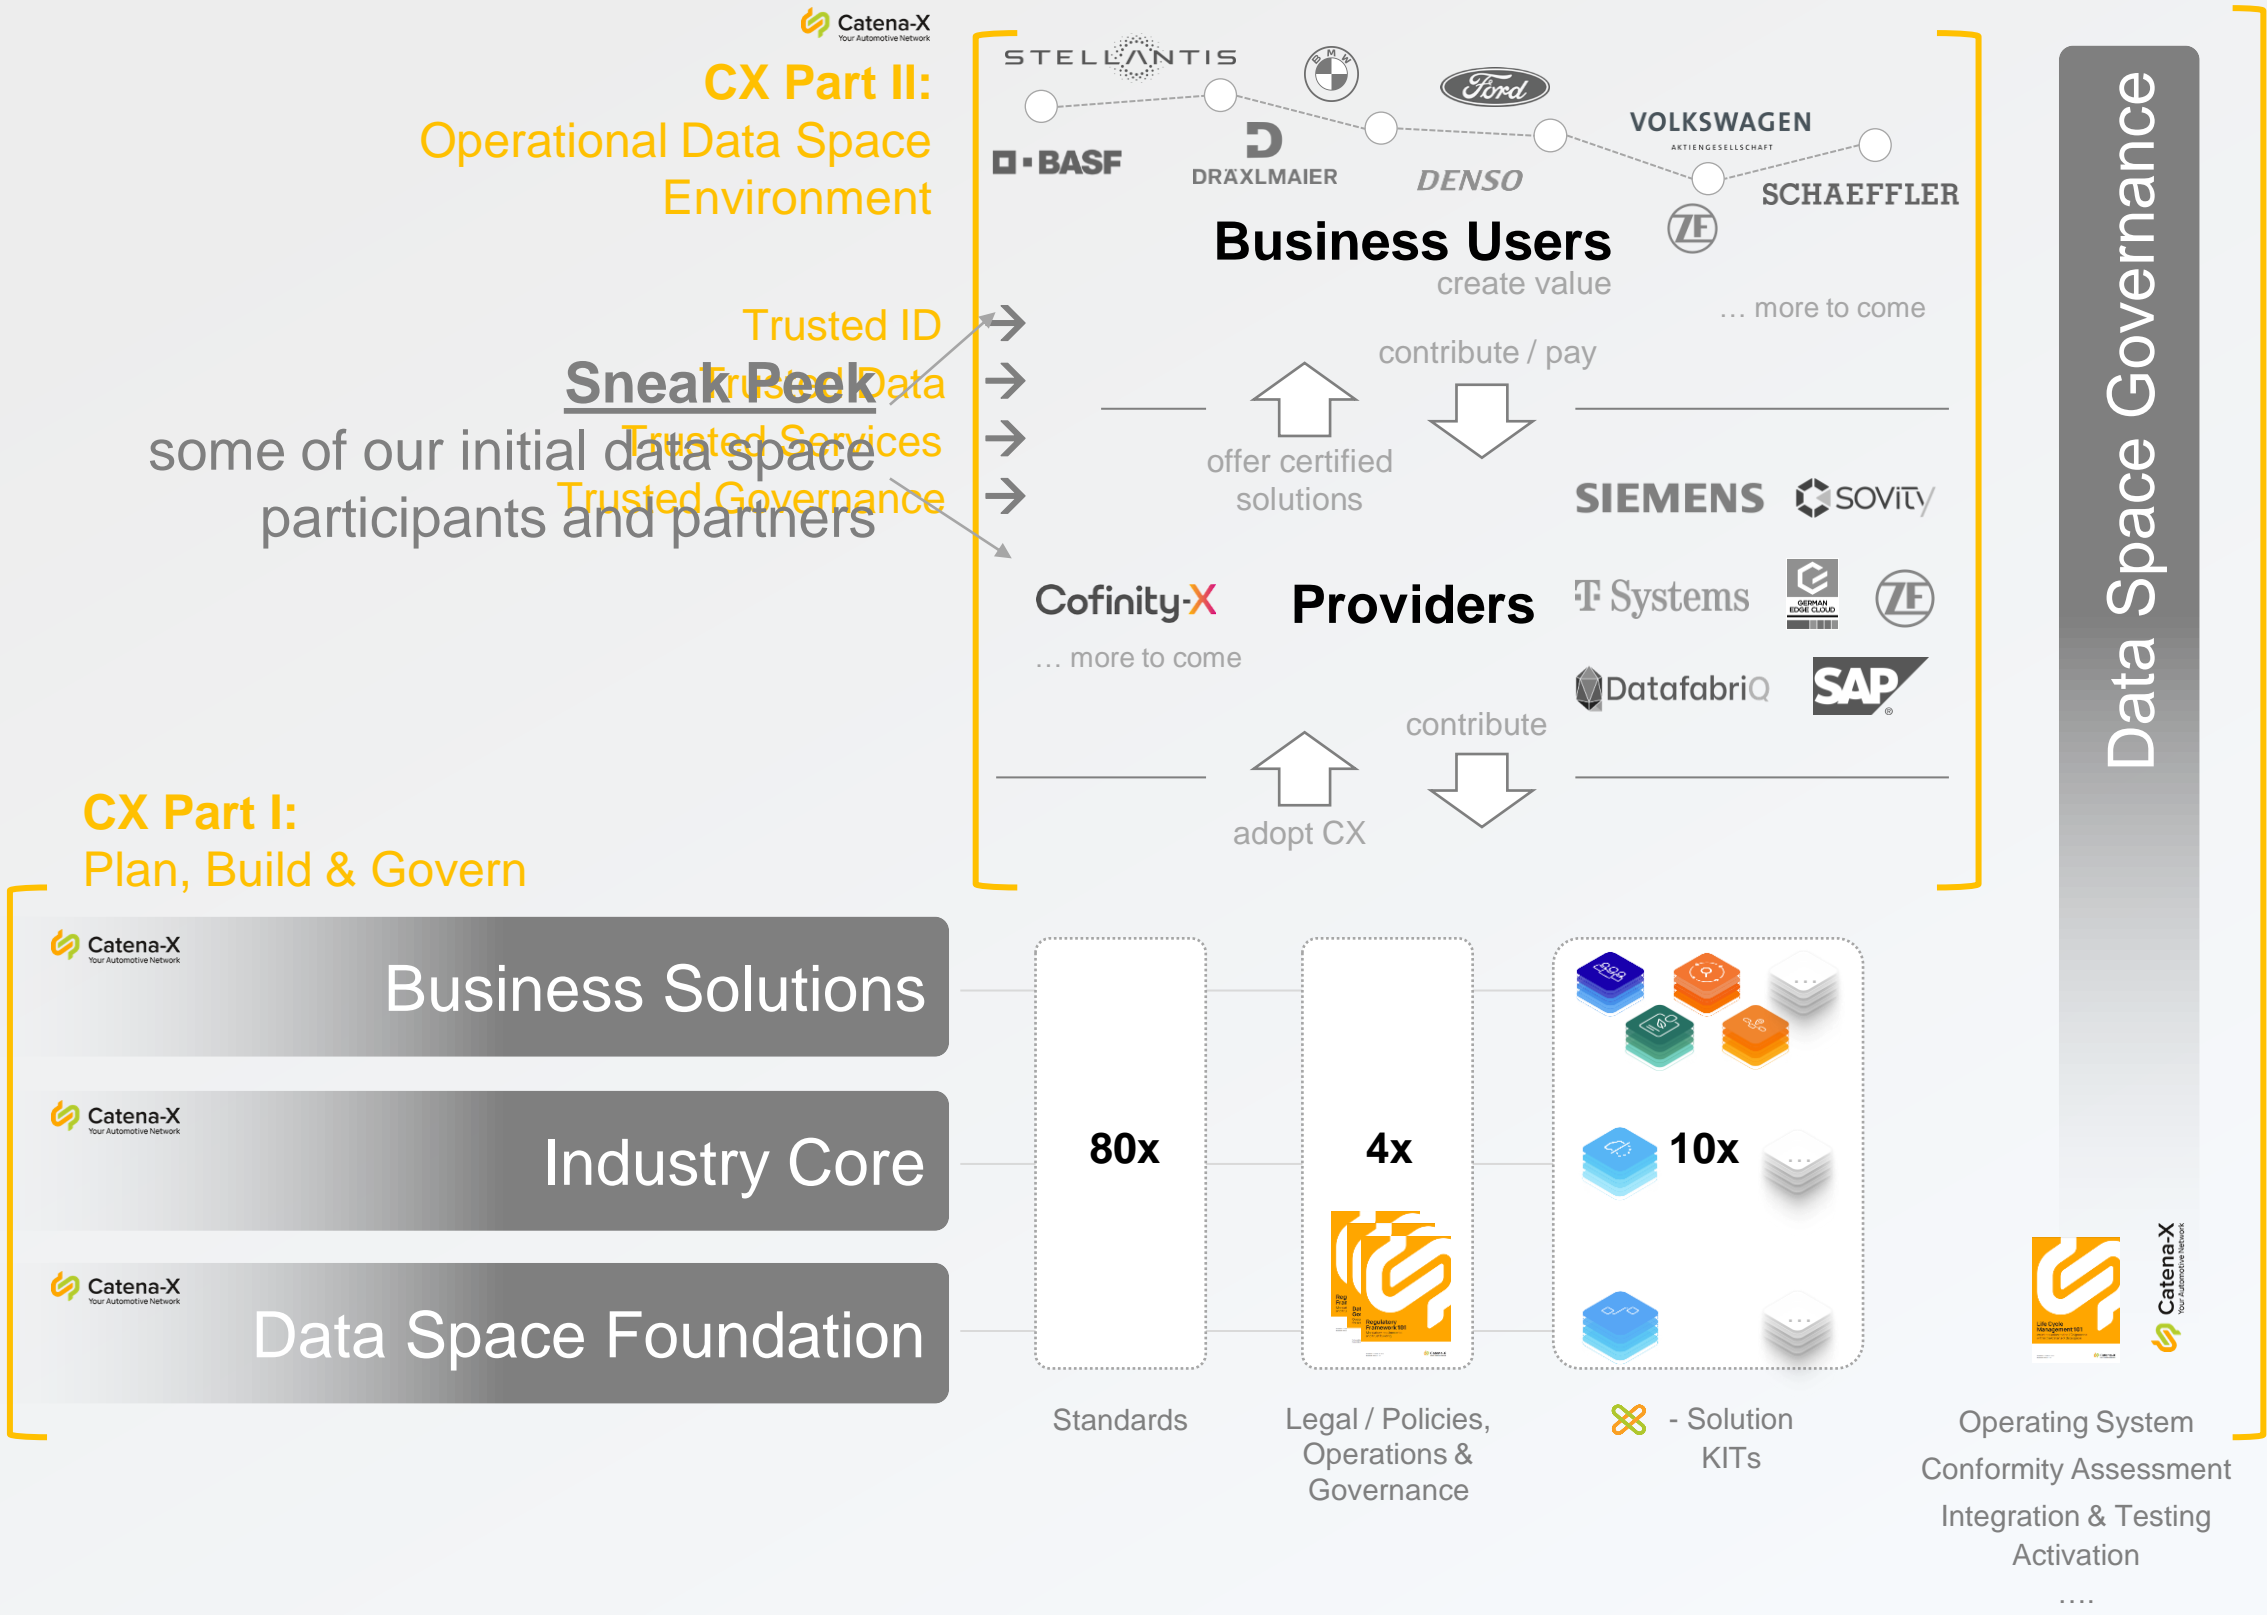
Catena-X
Your Automotive Network

CX Part II:
Operational Data Space Environment

Trusted ID
Trusted Data
Trusted Services
Trusted Governance

Sneak Peek
some of our initial data space participants and partners

STELLANTIS
BMW
Ford
BASF
DRÄXLMAIER
DENSO
VOLKSWAGEN
AKTIENGESELLSCHAFT
SCHAEFFLER
ZF

Business Users
create value

… more to come

contribute / pay

offer certified solutions

SIEMENS
SOVITY
T Systems
GERMAN EDGE CLOUD
ZF
DatafabriQ
SAP

Cofinity-X
… more to come

Providers

contribute

adopt CX

CX Part I:
Plan, Build & Govern

Catena-X
Your Automotive Network
Business Solutions

Catena-X
Your Automotive Network
Industry Core

Catena-X
Your Automotive Network
Data Space Foundation

80x

4x

10x

Standards

Legal / Policies, Operations & Governance

- Solution KITs

Data Space Governance

Catena-X
Your Automotive Network

Operating System
Conformity Assessment
Integration & Testing
Activation
….